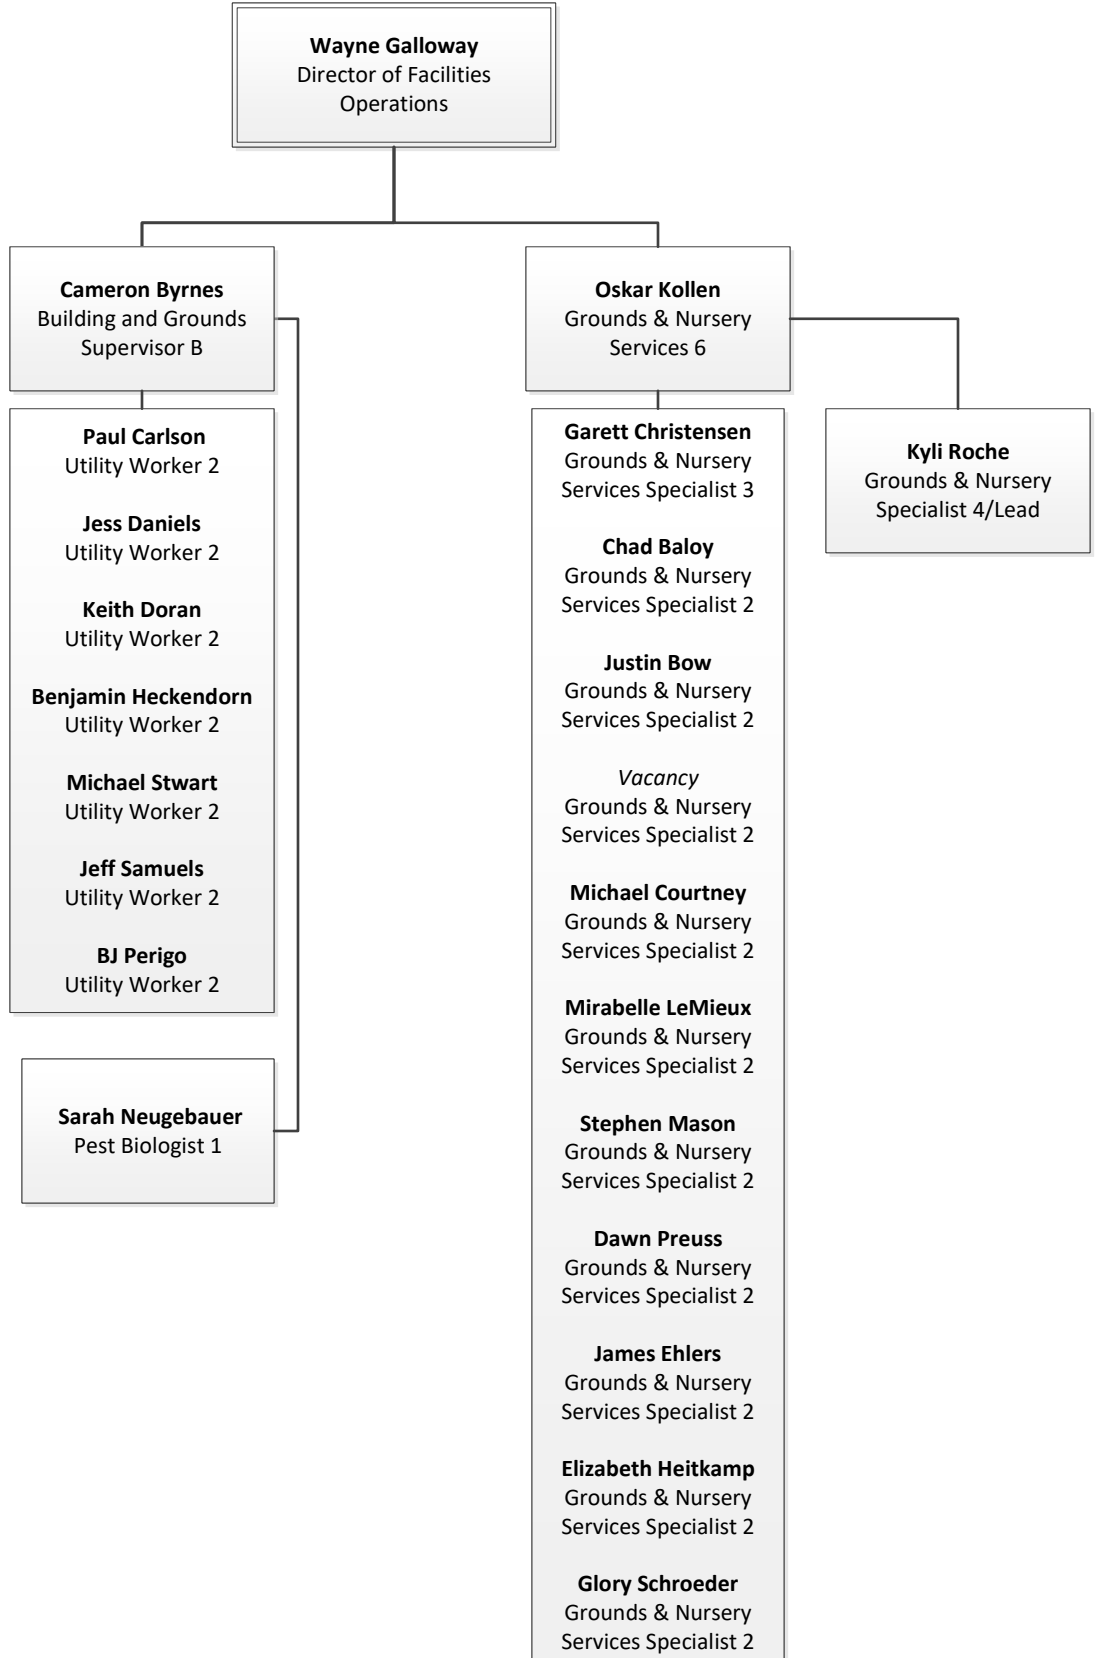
**Wayne Galloway**
Director of Facilities Operations

**Cameron Byrnes**
Building and Grounds Supervisor B

**Paul Carlson**
Utility Worker 2

**Jess Daniels**
Utility Worker 2

**Keith Doran**
Utility Worker 2

**Benjamin Heckendorn**
Utility Worker 2

**Michael Stwart**
Utility Worker 2

**Jeff Samuels**
Utility Worker 2

**BJ Perigo**
Utility Worker 2

**Sarah Neugebauer**
Pest Biologist 1

**Oskar Kollen**
Grounds & Nursery Services 6

**Garett Christensen**
Grounds & Nursery Services Specialist 3

**Chad Baloy**
Grounds & Nursery Services Specialist 2

**Justin Bow**
Grounds & Nursery Services Specialist 2

*Vacancy*
Grounds & Nursery Services Specialist 2

**Michael Courtney**
Grounds & Nursery Services Specialist 2

**Mirabelle LeMieux**
Grounds & Nursery Services Specialist 2

**Stephen Mason**
Grounds & Nursery Services Specialist 2

**Dawn Preuss**
Grounds & Nursery Services Specialist 2

**James Ehlers**
Grounds & Nursery Services Specialist 2

**Elizabeth Heitkamp**
Grounds & Nursery Services Specialist 2

**Glory Schroeder**
Grounds & Nursery Services Specialist 2

**Kyli Roche**
Grounds & Nursery Specialist 4/Lead